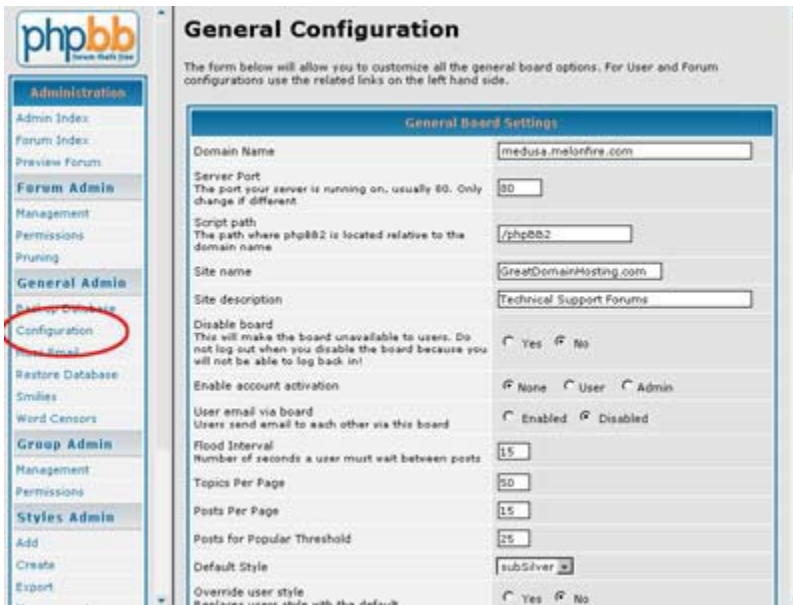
phpbb
forum that's free

Administration
Admin Index
Forum Index
Preview Forum
Forum Admin
Management
Permissions
Pruning
General Admin
Backup Database
Configuration
Mass Email
Restore Database
Smilies
Word Censors
Group Admin
Management
Permissions
Styles Admin
Add
Create
Export

General Configuration

The form below will allow you to customize all the general board options. For User and Forum configurations use the related links on the left hand side.

| General Board Settings | |
|---|---|
| Domain Name | medusa.melonfire.com |
| Server Port<br>The port your server is running on, usually 80. Only change if different | 80 |
| Script path<br>The path where phpBB2 is located relative to the domain name | /phpBB2 |
| Site name | GreatDomainHosting.com |
| Site description | Technical Support Forums |
| Disable board<br>This will make the board unavailable to users. Do not log out when you disable the board because you will not be able to log back in! | Yes No |
| Enable account activation | None User Admin |
| User email via board<br>Users send email to each other via this board | Enabled Disabled |
| Flood Interval<br>Number of seconds a user must wait between posts | 15 |
| Topics Per Page | 50 |
| Posts Per Page | 15 |
| Posts for Popular Threshold | 25 |
| Default Style | subSilver |
| Override user style<br>Replaces users style with the default | Yes No |